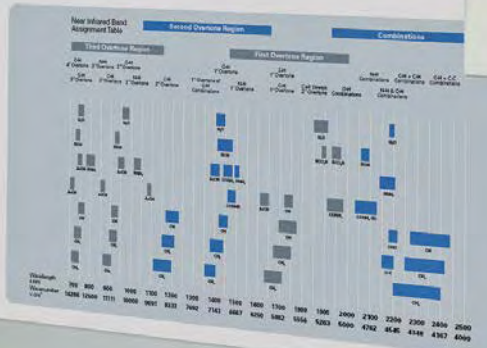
Near Infrared Band Assignment Table

Second Overtone Region

Combinations

Third Overtone Region

First Overtone Region

C-H 4th Overtone

N-H 3rd Overtone

O-H 2nd Overtone

C-H 3rd Overtone

C-H 2nd Overtone

C-H 1st Overtone

C-H Combinations

N-H 1st Overtone

O-H 1st Overtone

C-H Overtone 2nd Overtone

O-H Combinations

N-H Combinations

C-H + C-H Combinations

N-H & O-H Combinations

C-H + C-C Combinations

ArOH

ROH

ArCH

CH

CH₂

CH₃

H₂O

RNH₂

CONH₂

Wavelength (nm)

Wavenumber (cm⁻¹)

700 800 900 1000 1100 1200 1300 1400 1500 1600 1700 1800 1900 2000 2100 2200 2300 2400 2500

14286 12500 11111 10000 9091 8333 7692 7143 6667 6250 5882 5556 5263 5000 4762 4545 4348 4167 4000